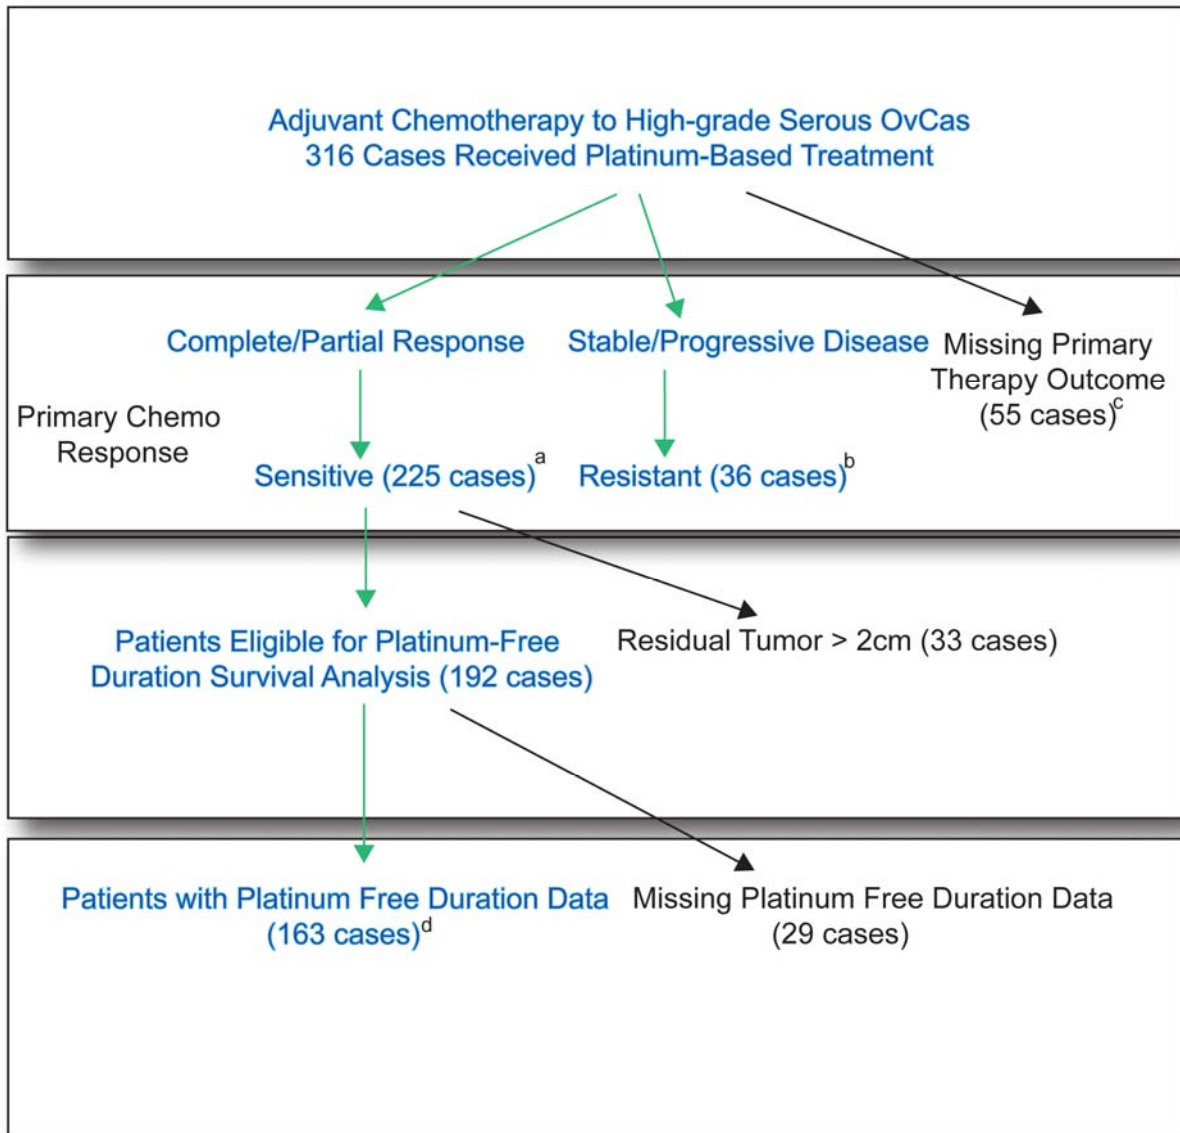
Adjuvant Chemotherapy to High-grade Serous OvCas
316 Cases Received Platinum-Based Treatment

Complete/Partial Response

Stable/Progressive Disease

Missing Primary Therapy Outcome (55 cases)$^c$

Primary Chemo Response

Sensitive (225 cases)$^a$

Resistant (36 cases)$^b$

Patients Eligible for Platinum-Free Duration Survival Analysis (192 cases)

Residual Tumor > 2cm (33 cases)

Patients with Platinum Free Duration Data (163 cases)$^d$

Missing Platinum Free Duration Data (29 cases)